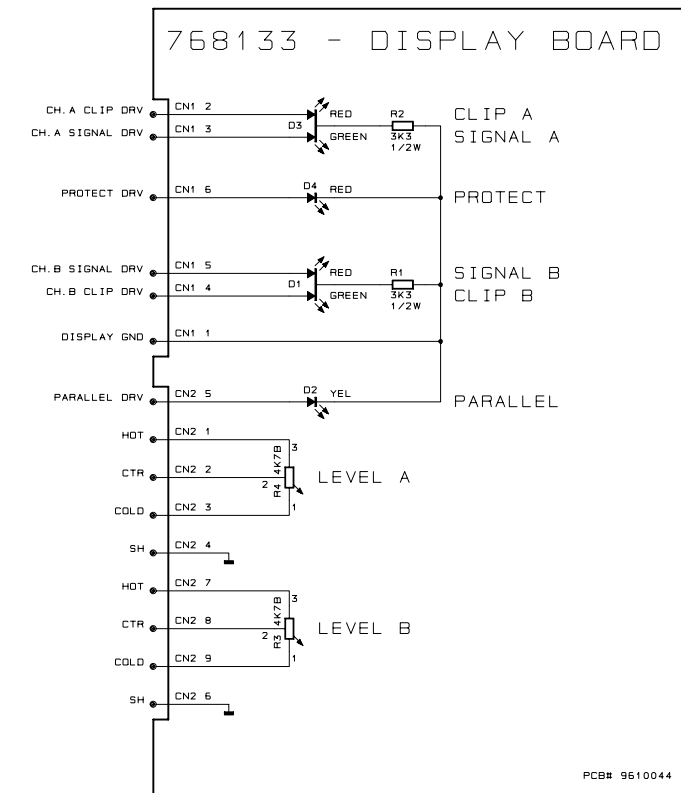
768133 - DISPLAY BOARD

CH. A CLIP DRV
CN1 2
RED
R2
CLIP A
CH. A SIGNAL DRV
CN1 3
D3
GREEN
3K3
1/2W
SIGNAL A

PROTECT DRV
CN1 6
D4
RED
PROTECT

CH. B SIGNAL DRV
CN1 5
RED
R1
SIGNAL B
CH. B CLIP DRV
CN1 4
D1
GREEN
3K3
1/2W
CLIP B

DISPLAY GND
CN1 1

PARALLEL DRV
CN2 5
D2
YEL
PARALLEL

HOT
CN2 1
3
CTR
CN2 2
2
R4 4K7B
LEVEL A
COLD
CN2 3
1
SH
CN2 4

HOT
CN2 7
3
CTR
CN2 8
2
R3 4K7B
LEVEL B
COLD
CN2 9
1
SH
CN2 6

PCB# 9610044